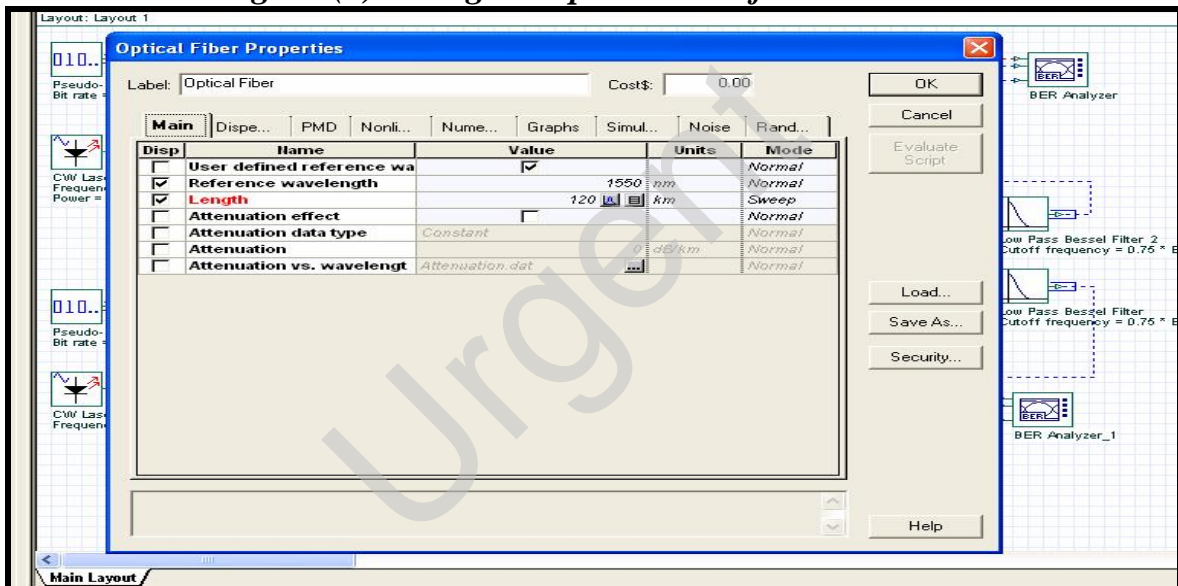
Layout: Layout 1

Optical Fiber Properties

Label: Optical Fiber

Cost$: 0.00

OK

Cancel

Evaluate Script

Main | Dispe... | PMD | Nonli... | Nume... | Graphs | Simul... | Noise | Rand...

| Disp | Name | Value | Units | Mode |
|---|---|---|---|---|
| ☐ | User defined reference wa | ☑ | | Normal |
| ☑ | Reference wavelength | 1550 | nm | Normal |
| ☑ | Length | 120 | km | Sweep |
| ☐ | Attenuation effect | ☐ | | Normal |
| ☐ | Attenuation data type | Constant | | Normal |
| ☐ | Attenuation | 0 | dB/km | Normal |
| ☐ | Attenuation vs. wavelengt | Attenuation.dat | | Normal |

Load...

Save As...

Security...

Help

010..

Pseudo-
Bit rate =

CW Lase
Frequen
Power =

010..

Pseudo-
Bit rate

CW Lase
Frequen

BER Analyzer

Low Pass Bessel Filter 2
Cutoff frequency = 0.75 * B

Low Pass Bessel Filter
Cutoff frequency = 0.75 * B

BER Analyzer_1

Main Layout

Urgent